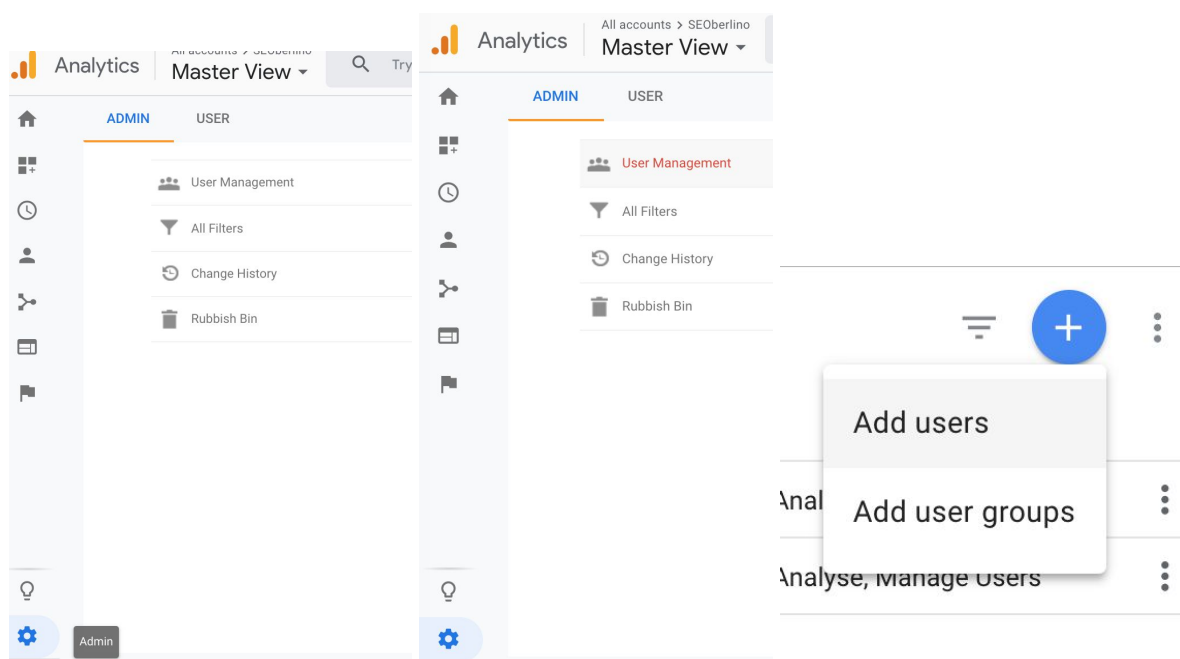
Analytics
All accounts > SEOberlino
Master View
Try

ADMIN USER

User Management
All Filters
Change History
Rubbish Bin

Admin

Analytics
All accounts > SEOberlino
Master View

ADMIN USER

User Management
All Filters
Change History
Rubbish Bin

Add users
Add user groups
Anal
Analyse, Manage Users